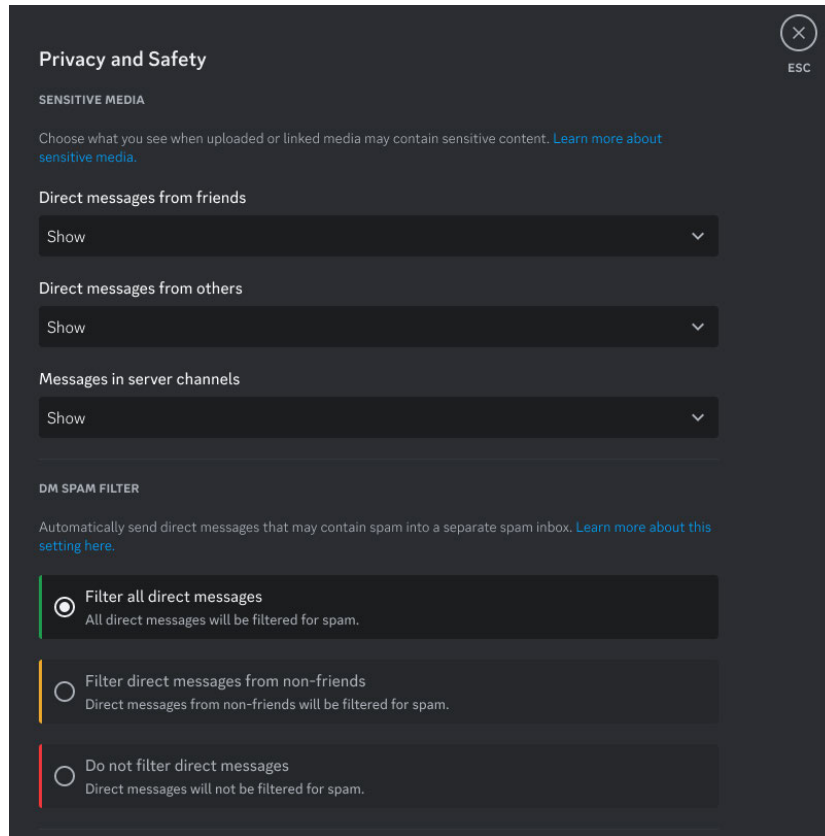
Privacy and Safety

ESC

SENSITIVE MEDIA

Choose what you see when uploaded or linked media may contain sensitive content. Learn more about sensitive media.

Direct messages from friends

Show

Direct messages from others

Show

Messages in server channels

Show

DM SPAM FILTER

Automatically send direct messages that may contain spam into a separate spam inbox. Learn more about this setting here.

Filter all direct messages
All direct messages will be filtered for spam.

Filter direct messages from non-friends
Direct messages from non-friends will be filtered for spam.

Do not filter direct messages
Direct messages will not be filtered for spam.